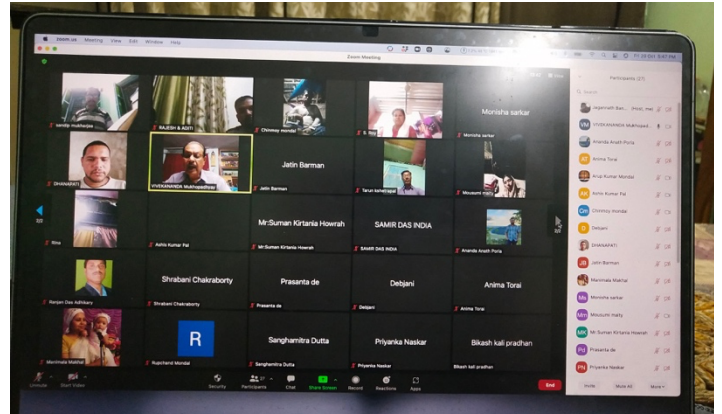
zoom.us Meeting View Edit Window Help

Zoom Meeting

Monisha sarkar

RAJESH & ADITI

Chinmoy mondal

Monisha sarkar

DHANAPATI

VIVEKANANDA Mukhopadhyay

Jatin Barman

Jatin Barman

Tarun kumar sapui

Mousumi maity

Rina

Ashis Kumar Pal

Mr.Suman Kirtania Howrah

Mr.Suman Kirtania Howrah

SAMIR DAS INDIA

SAMIR DAS INDIA

Ananda Anath Porla

Ranjan Das Adhikary

Shrabani Chakraborty

Shrabani Chakraborty

Prasanta de

Prasanta de

Debjani

Debjani

Anima Torai

Anima Torai

Manimala Makhal

R

Rupchand Mondal

Sanghamitra Dutta

Sanghamitra Dutta

Priyanka Naskar

Priyanka Naskar

Bikash kali pradhan

Bikash kali pradhan

Unmute

Start Video

Security

Participants

Chat

Share Screen

Record

Reactions

Apps

End

Participants

Search

Jagannath Ban... (Host, me)

VIVEKANANDA Mukhoped...

Ananda Anath Porla

Anima Torai

Arup Kumar Mondal

Ashis Kumar Pal

Chinmoy mondal

Debjani

DHANAPATI

Jatin Barman

Manimala Makhal

Monisha sarkar

Mousumi maity

Mr.Suman Kirtania Howrah

Prasanta de

Priyanka Naskar

Invite

Mute All

More